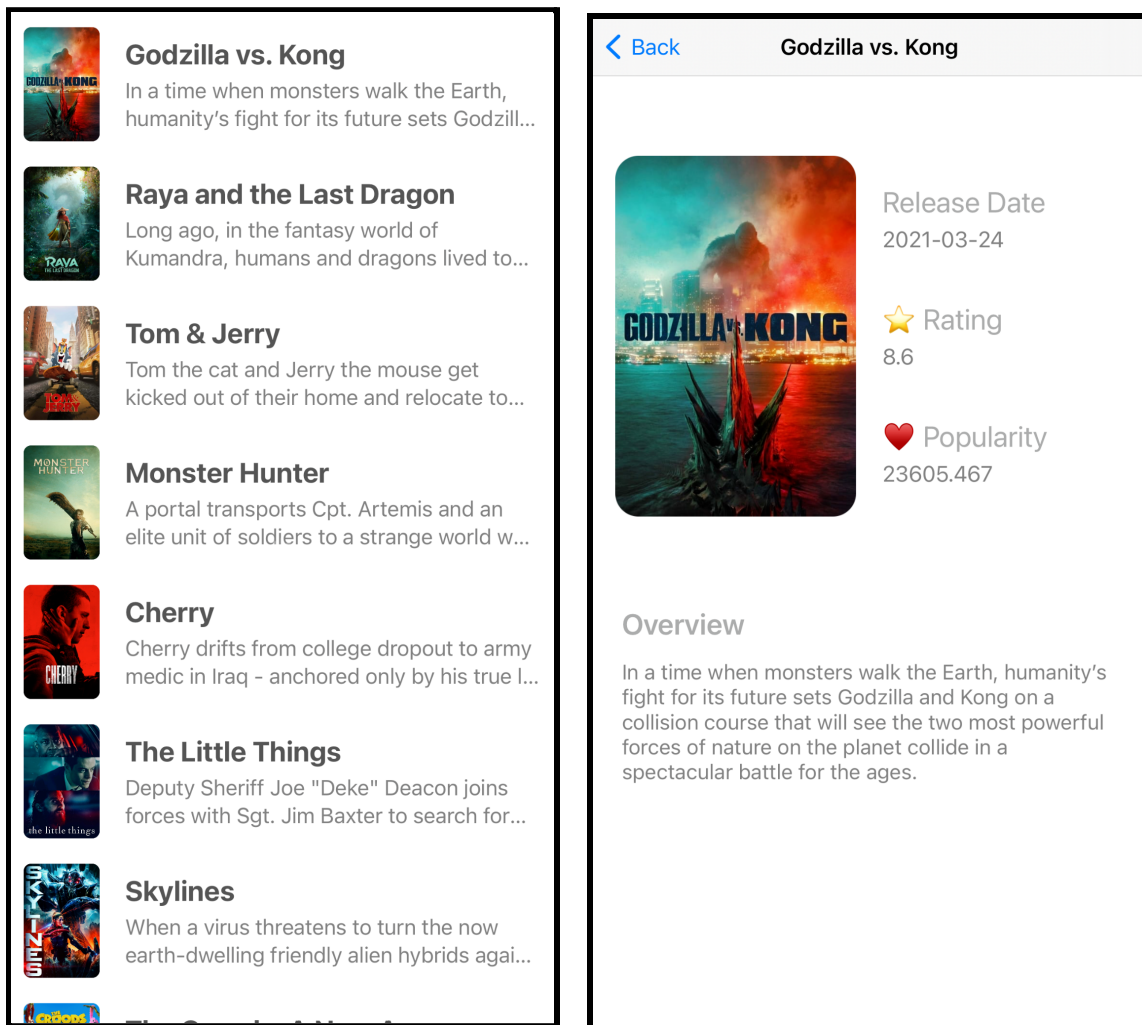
GODZILLA vs KONG

Godzilla vs. Kong
In a time when monsters walk the Earth, humanity's fight for its future sets Godzill...

RAYA AND THE LAST DRAGON

Raya and the Last Dragon
Long ago, in the fantasy world of Kumandra, humans and dragons lived to...

TOM & JERRY

Tom & Jerry
Tom the cat and Jerry the mouse get kicked out of their home and relocate to...

MONSTER HUNTER

Monster Hunter
A portal transports Cpt. Artemis and an elite unit of soldiers to a strange world w...

CHERRY

Cherry
Cherry drifts from college dropout to army medic in Iraq - anchored only by his true l...

the little things

The Little Things
Deputy Sheriff Joe "Deke" Deacon joins forces with Sgt. Jim Baxter to search for...

SKYLINES

Skylines
When a virus threatens to turn the now earth-dwelling friendly alien hybrids agai...

CROODS

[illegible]

Back Godzilla vs. Kong

GODZILLA vs KONG

Release Date
2021-03-24

⭐ Rating
8.6

❤️ Popularity
23605.467

Overview
In a time when monsters walk the Earth, humanity's fight for its future sets Godzilla and Kong on a collision course that will see the two most powerful forces of nature on the planet collide in a spectacular battle for the ages.